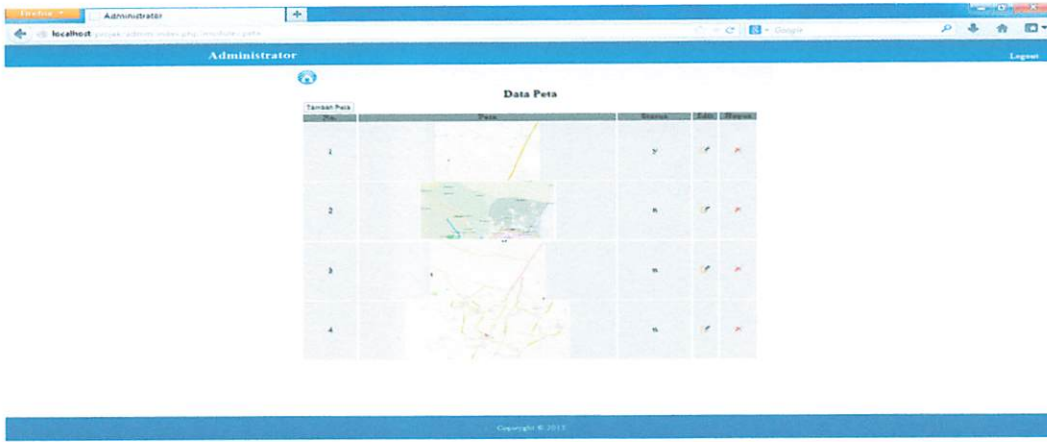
Firefox
Administrator
localhost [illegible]
Google
Administrator
Logout
Data Peta
Tambah Peta

| No. | Peta | Status | Edit | Hapus |
|---|---|---|---|---|
| 1 | | Y | | |
| 2 | | n | | |
| 3 | | n | | |
| 4 | | n | | |

Copyright © 2013